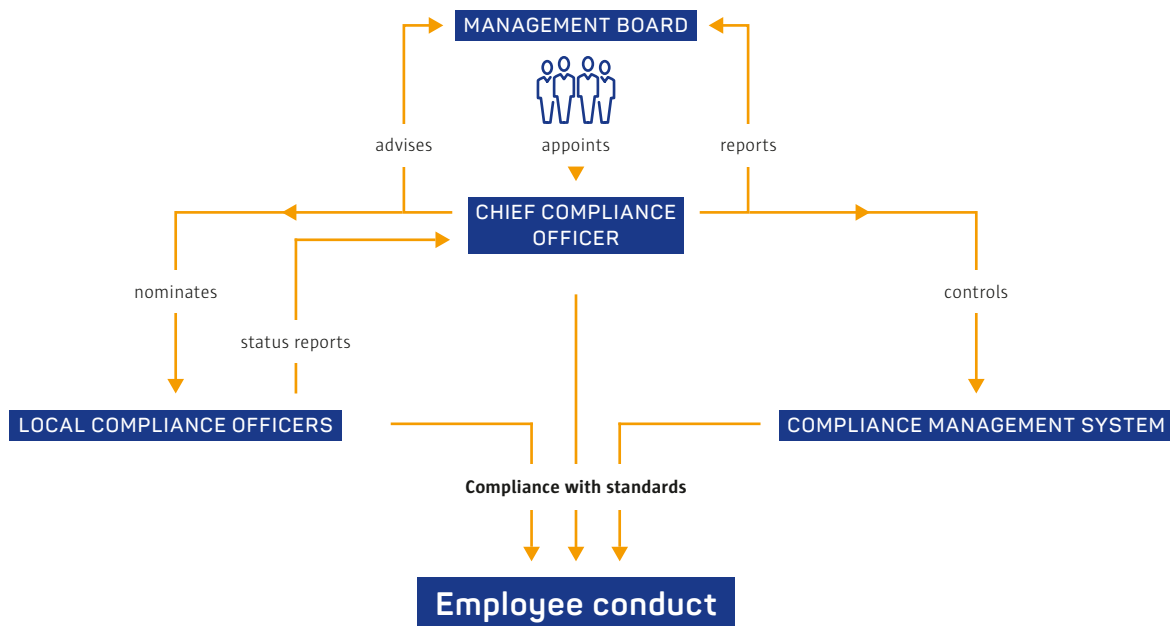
MANAGEMENT BOARD

advises

appoints

reports

CHIEF COMPLIANCE OFFICER

nominates

status reports

controls

LOCAL COMPLIANCE OFFICERS

COMPLIANCE MANAGEMENT SYSTEM

Compliance with standards

Employee conduct